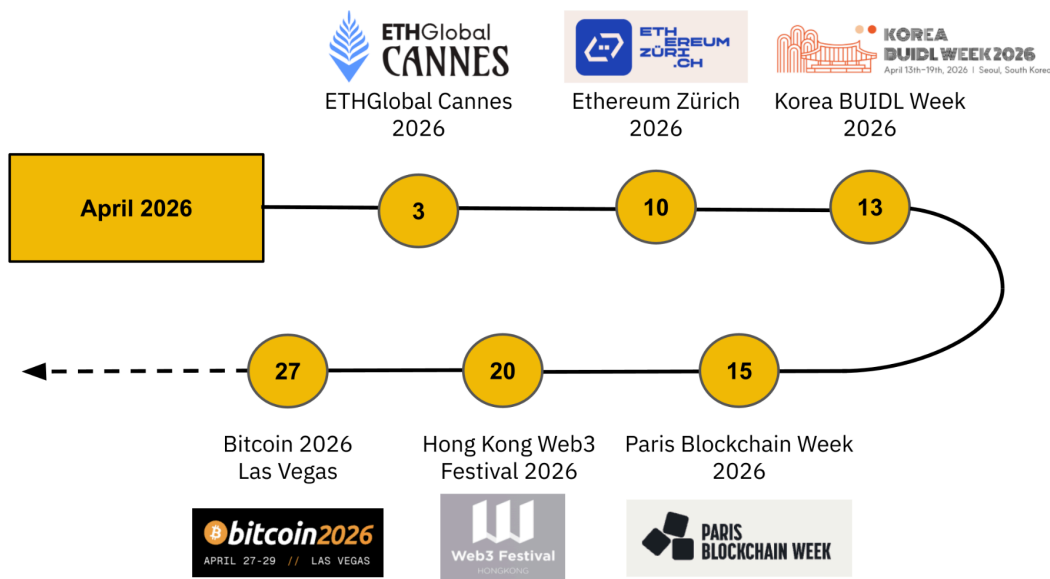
ETHGlobal CANNES
ETHGlobal Cannes 2026

ETH EREUM ZÜRI .CH
Ethereum Zürich 2026

KOREA BUIDL WEEK 2026
April 13th–19th, 2026 | Seoul, South Korea
Korea BUIDL Week 2026

April 2026

3

10

13

15

20

27

Paris Blockchain Week 2026
PARIS BLOCKCHAIN WEEK

Hong Kong Web3 Festival 2026
Web3 Festival
HONGKONG

Bitcoin 2026 Las Vegas
bitcoin2026
APRIL 27-29 // LAS VEGAS